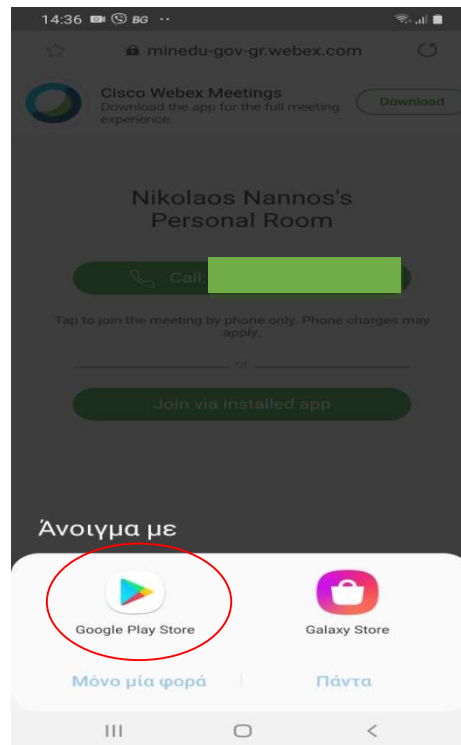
14:36 BG ··

minedu-gov-gr.webex.com

Cisco Webex Meetings
Download the app for the full meeting experience

Download

Nikolaos Nannos's Personal Room

Call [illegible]

Tap to join the meeting by phone only. Phone charges may apply.

or

Join via installed app

Άνοιγμα με

Google Play Store

Galaxy Store

Μόνο μία φορά

Πάντα